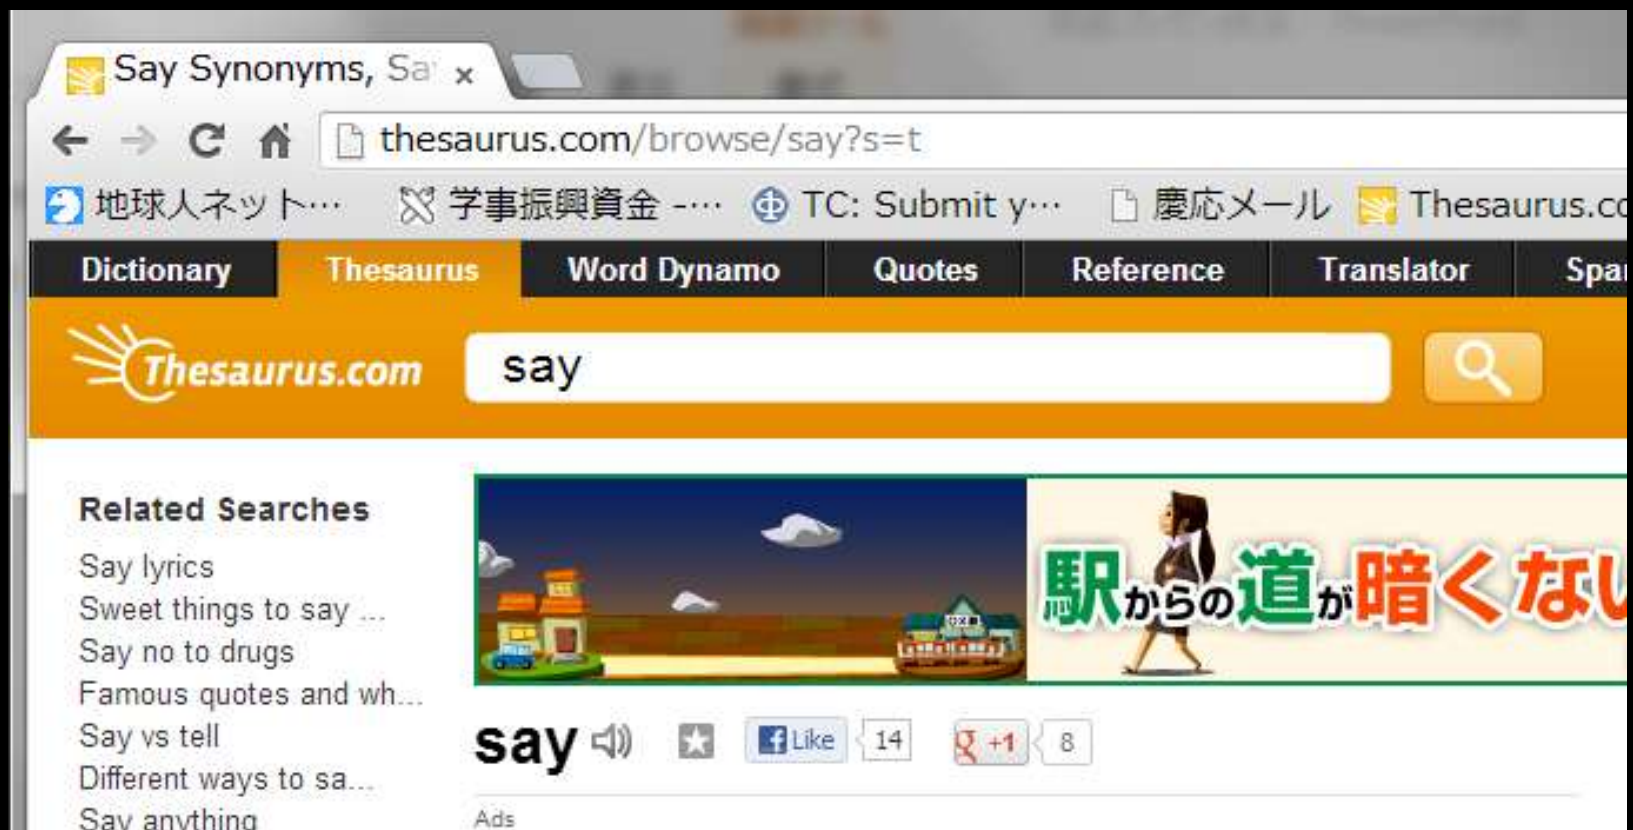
Say Synonyms, Sa ×

thesaurus.com/browse/say?s=t

地球人ネット··· 学事振興資金 -··· TC: Submit y··· 慶応メール Thesaurus.co

Dictionary | Thesaurus | Word Dynamo | Quotes | Reference | Translator | Spa

Thesaurus.com

say

Related Searches

Say lyrics
Sweet things to say ...
Say no to drugs
Famous quotes and wh...
Say vs tell
Different ways to sa...
Say anything

駅からの道が暗くない

say

Like 14

+1 8

Ads